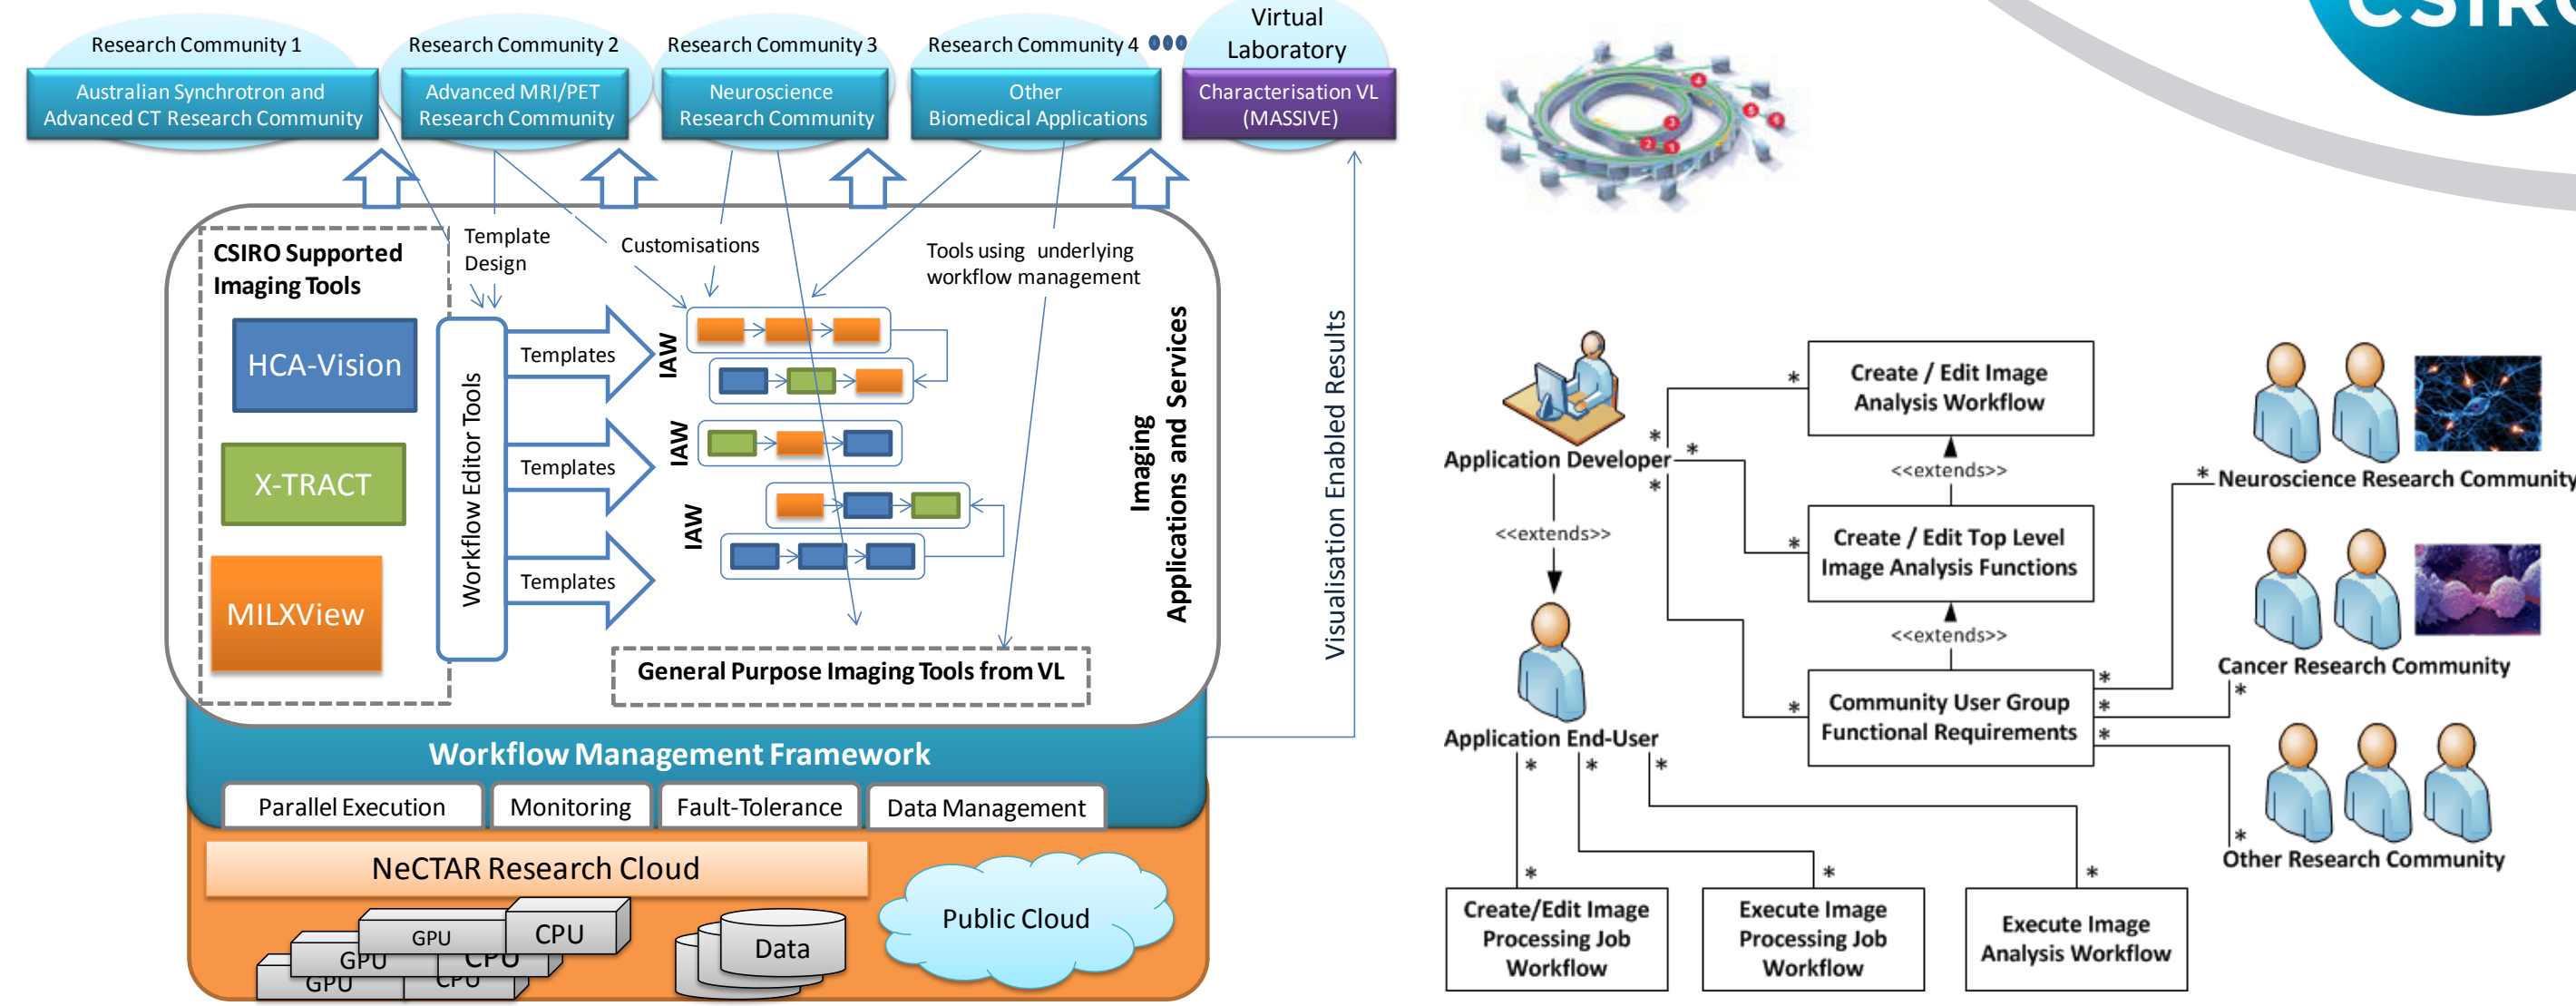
Research Community 1
Australian Synchrotron and Advanced CT Research Community

Research Community 2
Advanced MRI/PET Research Community

Research Community 3
Neuroscience Research Community

Research Community 4
Other Biomedical Applications

Virtual Laboratory
Characterisation VL (MASSIVE)

CSIRO

CSIRO Supported Imaging Tools
HCA-Vision
X-TRACT
MILXView

Template Design
Customisations
Tools using underlying workflow management

Workflow Editor Tools
Templates
Templates
Templates
IAW
IAW
IAW

Imaging Applications and Services

General Purpose Imaging Tools from VL

Visualisation Enabled Results

Workflow Management Framework
Parallel Execution
Monitoring
Fault-Tolerance
Data Management

NeCTAR Research Cloud
GPU
CPU
GPU
CPU
GPU
CPU
Data
Public Cloud

Application Developer
<<extends>>
Application End-User

Create / Edit Image Analysis Workflow
<<extends>>
Create / Edit Top Level Image Analysis Functions
<<extends>>
Community User Group Functional Requirements

Neuroscience Research Community
Cancer Research Community
Other Research Community

Create/Edit Image Processing Job Workflow
Execute Image Processing Job Workflow
Execute Image Analysis Workflow